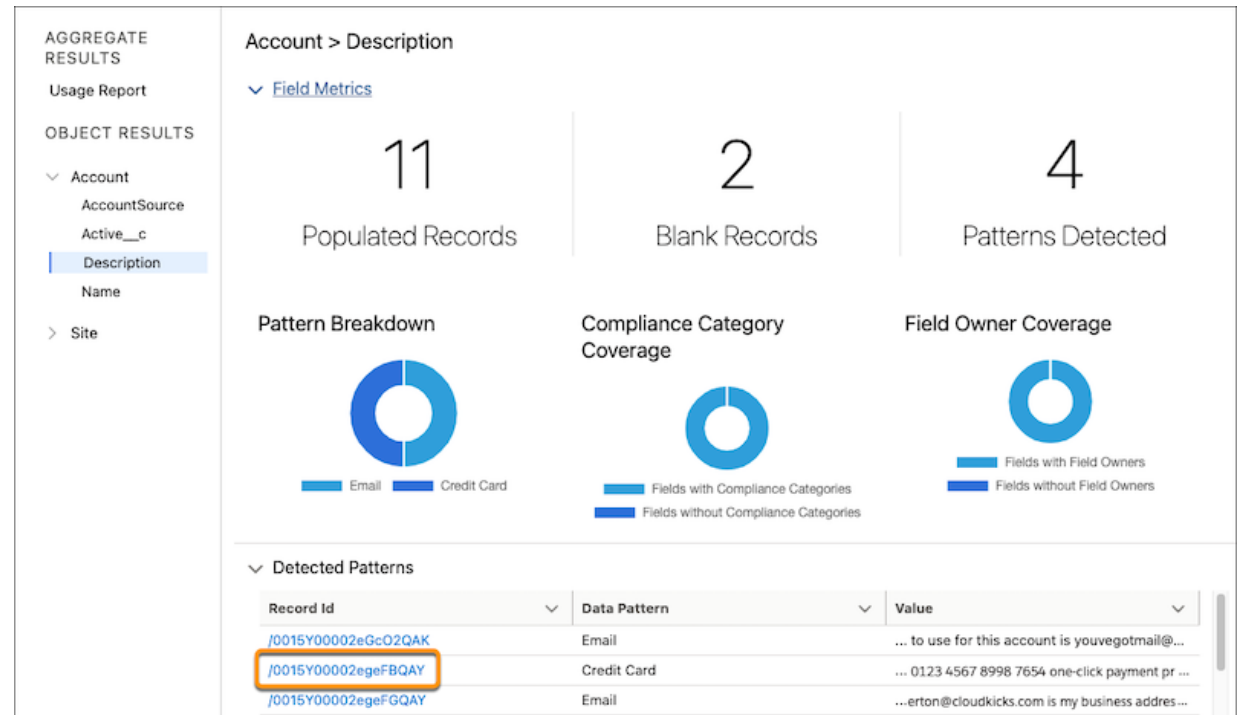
AGGREGATE RESULTS

Usage Report

OBJECT RESULTS

Account

AccountSource

Active__c

Description

Name

Site

Account > Description

Field Metrics

11

Populated Records

2

Blank Records

4

Patterns Detected

Pattern Breakdown

Email Credit Card

Compliance Category Coverage

Fields with Compliance Categories

Fields without Compliance Categories

Field Owner Coverage

Fields with Field Owners

Fields without Field Owners

Detected Patterns

| Record Id | Data Pattern | Value |
|---|---|---|
| /0015Y00002eGcO2QAK | Email | ... to use for this account is youvegotmail@... |
| /0015Y00002egeFBQAY | Credit Card | ... 0123 4567 8998 7654 one-click payment pr ... |
| /0015Y00002egeFGQAY | Email | ...erton@cloudkicks.com is my business addres... |